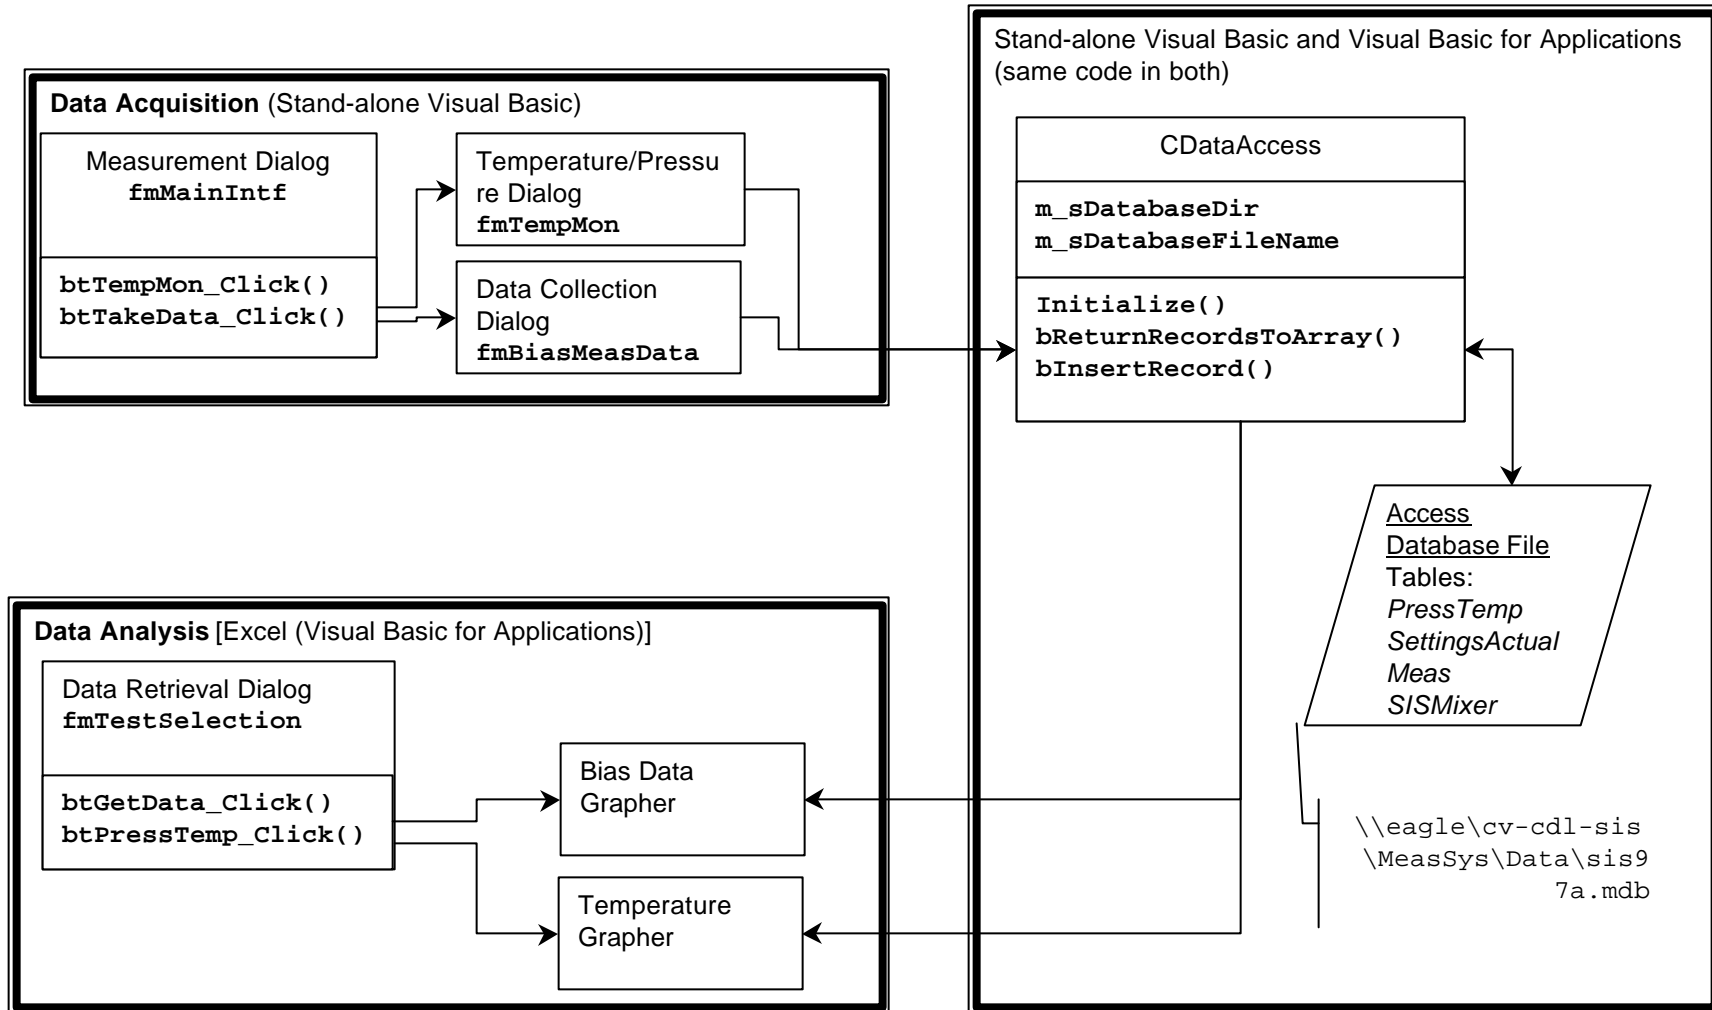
Stand-alone Visual Basic and Visual Basic for Applications (same code in both)

Data Acquisition (Stand-alone Visual Basic)

Measurement Dialog
fmMainIntf

btTempMon_Click()
btTakeData_Click()

Temperature/Pressure Dialog
fmTempMon

Data Collection Dialog
fmBiasMeasData

CDataAccess

m_sDatabaseDir
m_sDatabaseFileName

Initialize()
bReturnRecordsToArray()
bInsertRecord()

Access Database File
Tables:
PressTemp
SettingsActual
Meas
SISMixer

Data Analysis [Excel (Visual Basic for Applications)]

Data Retrieval Dialog
fmTestSelection

btGetData_Click()
btPressTemp_Click()

Bias Data Grapher

Temperature Grapher

\\eagle\cv-cdl-sis \MeasSys\Data\sis97a.mdb